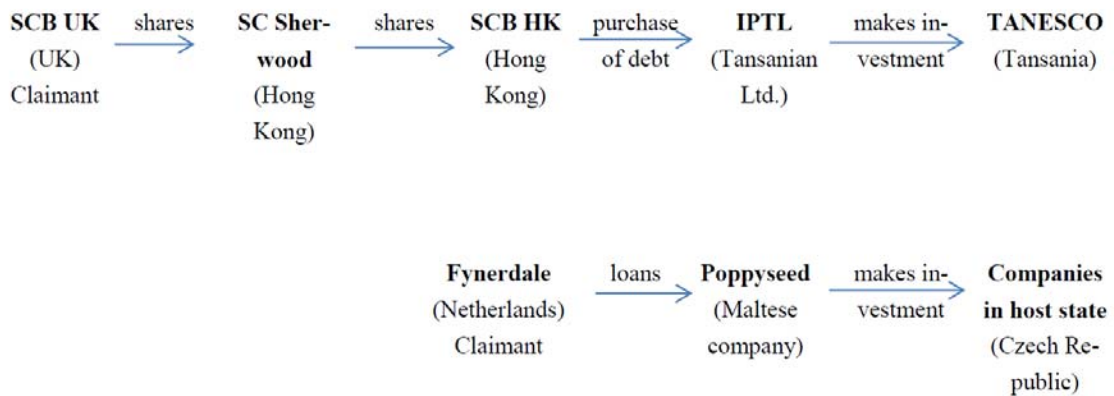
**SCB UK** (UK) Claimant

shares

**SC Sherwood** (Hong Kong)

shares

**SCB HK** (Hong Kong)

purchase of debt

**IPTL** (Tansanian Ltd.)

makes investment

**TANESCO** (Tansania)

**Fynerdale** (Netherlands) Claimant

loans

**Poppyseed** (Maltese company)

makes investment

**Companies in host state** (Czech Republic)